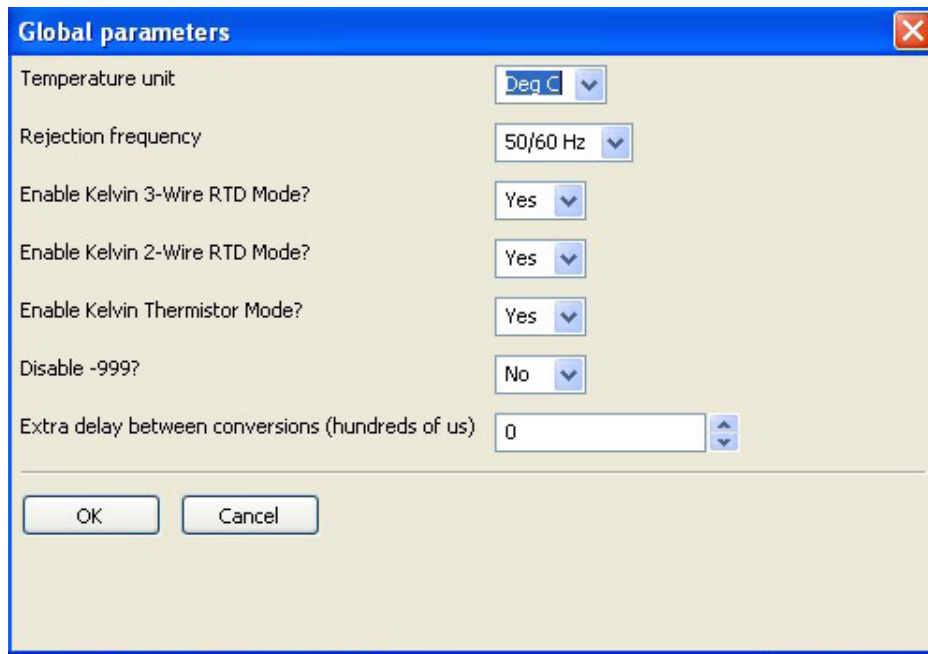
Global parameters

Temperature unit Deg C

Rejection frequency 50/60 Hz

Enable Kelvin 3-Wire RTD Mode? Yes

Enable Kelvin 2-Wire RTD Mode? Yes

Enable Kelvin Thermistor Mode? Yes

Disable -999? No

Extra delay between conversions (hundreds of us) 0

OK Cancel